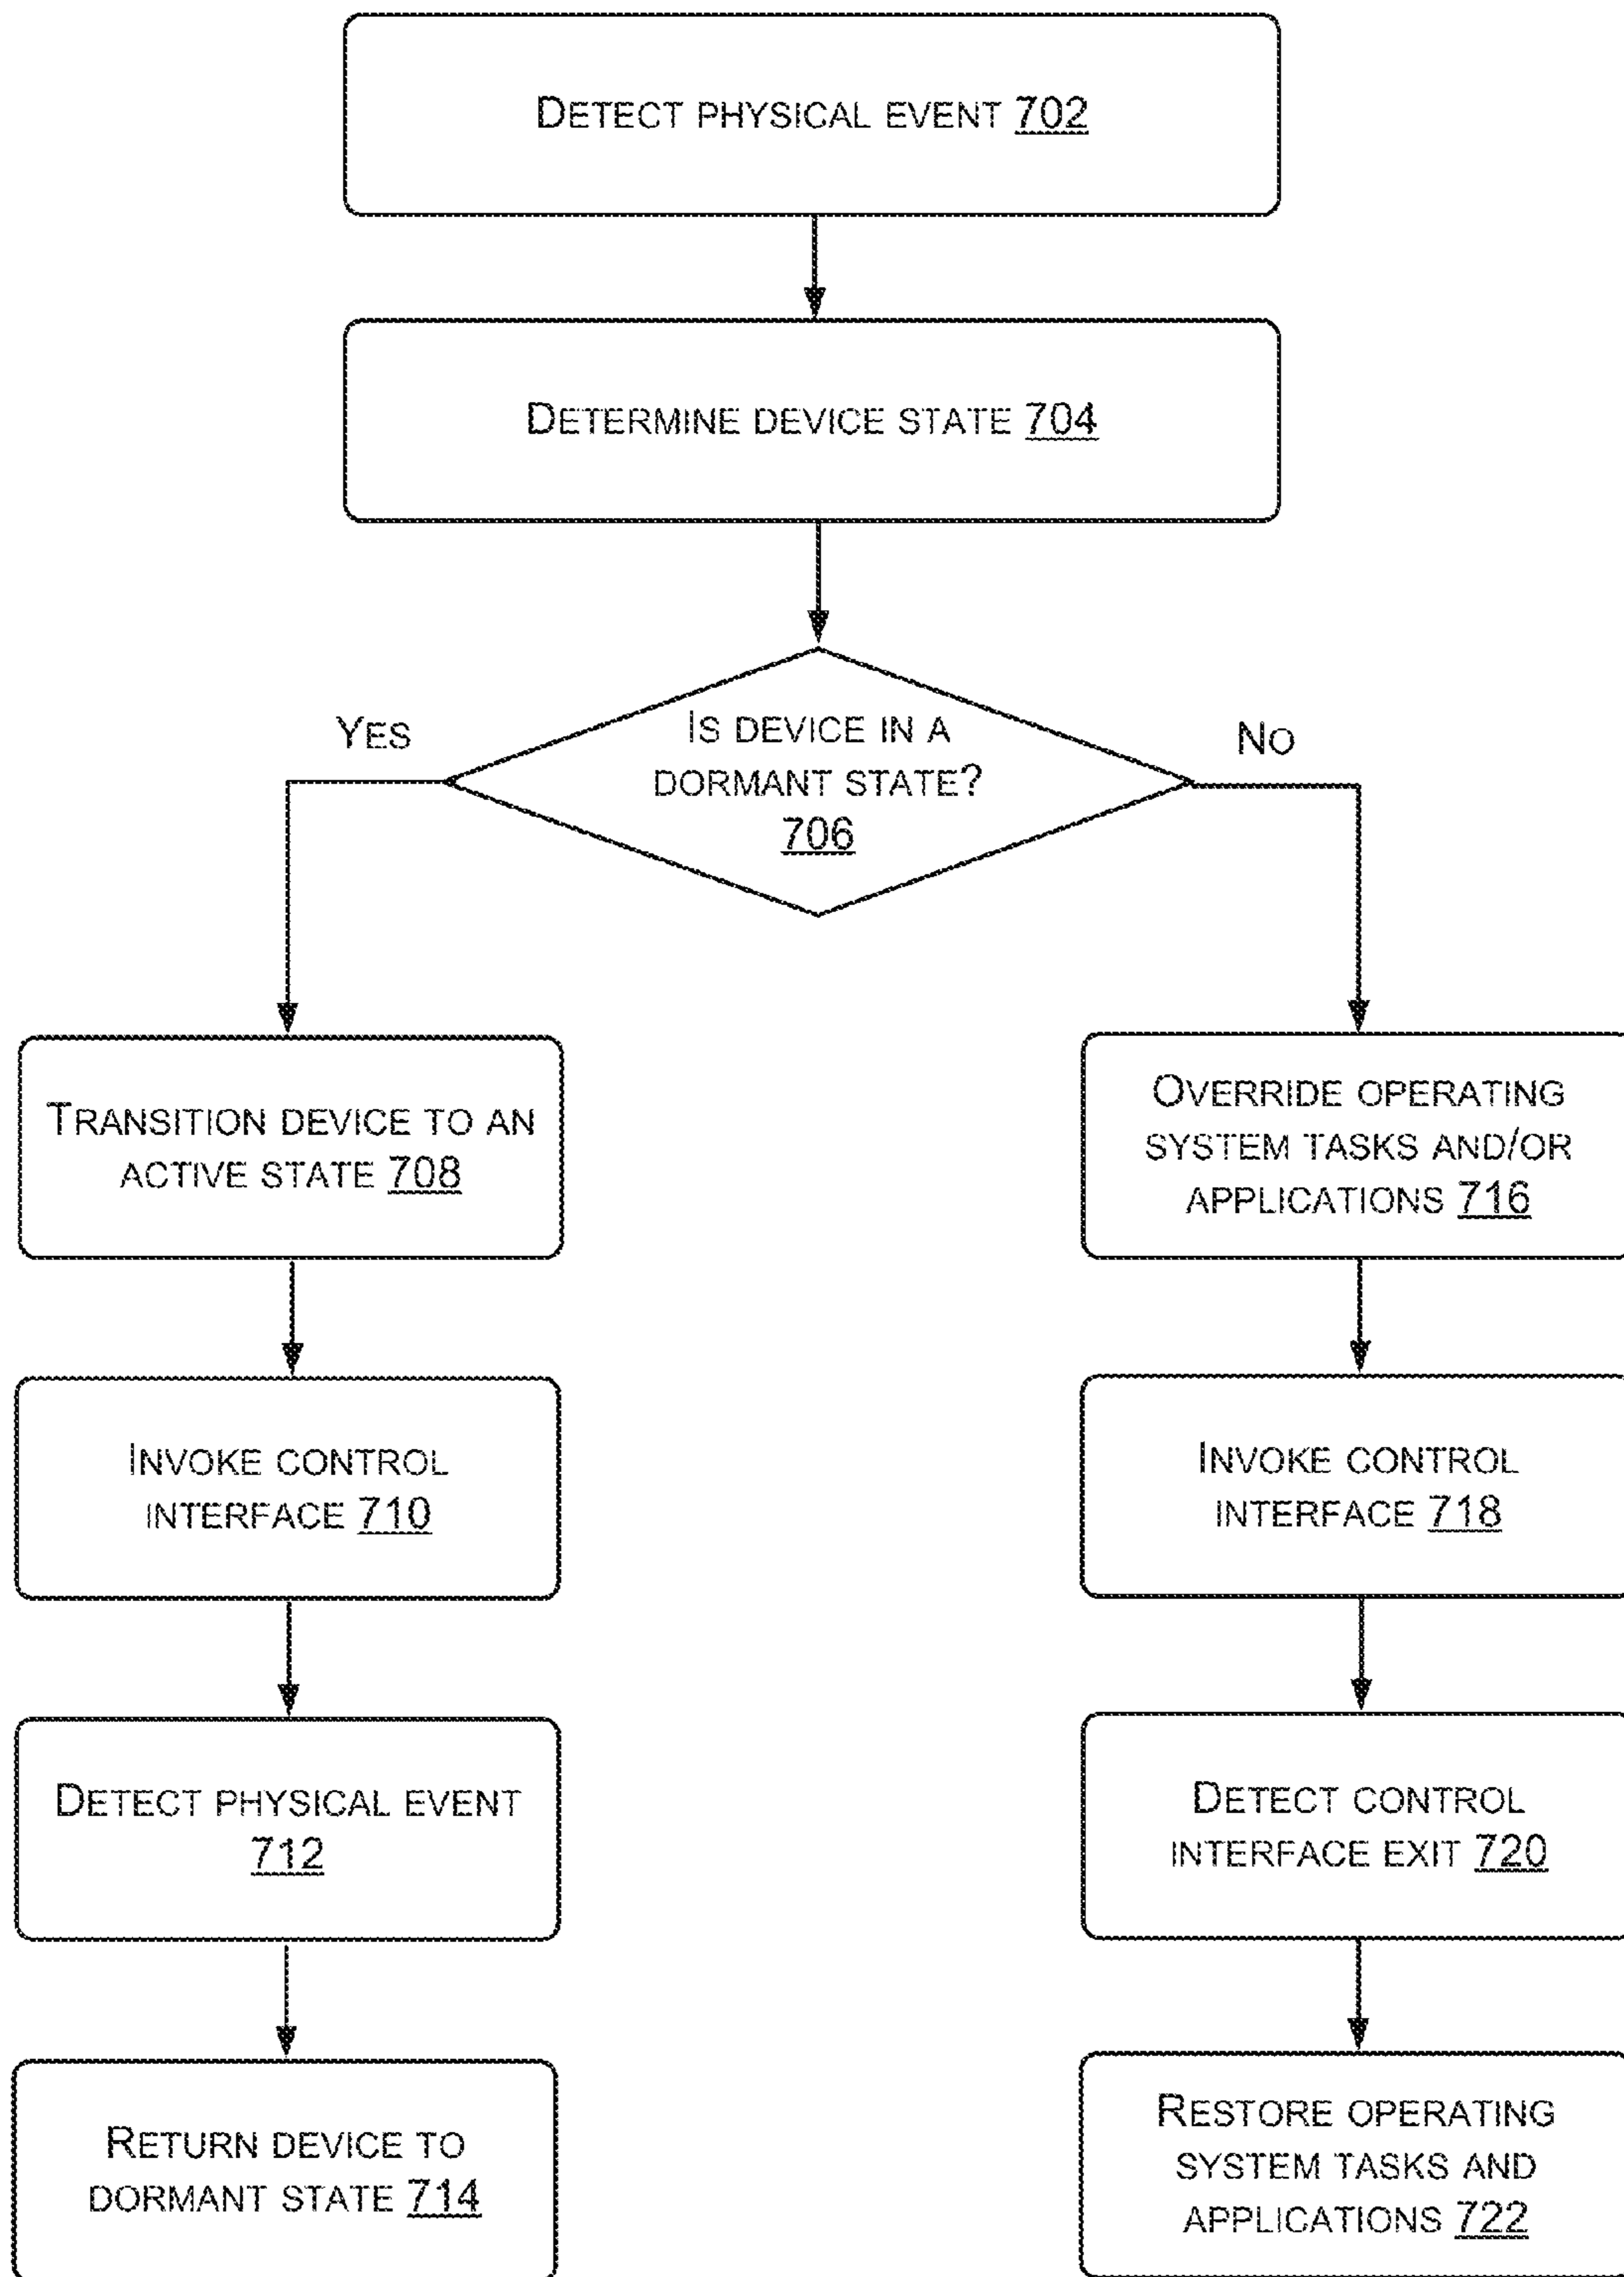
Detect physical event 702

Determine device state 704

Is device in a dormant state? 706

Yes

No

Transition device to an active state 708

Invoke control interface 710

Detect physical event 712

Return device to dormant state 714

Override operating system tasks and/or applications 716

Invoke control interface 718

Detect control interface exit 720

Restore operating system tasks and applications 722